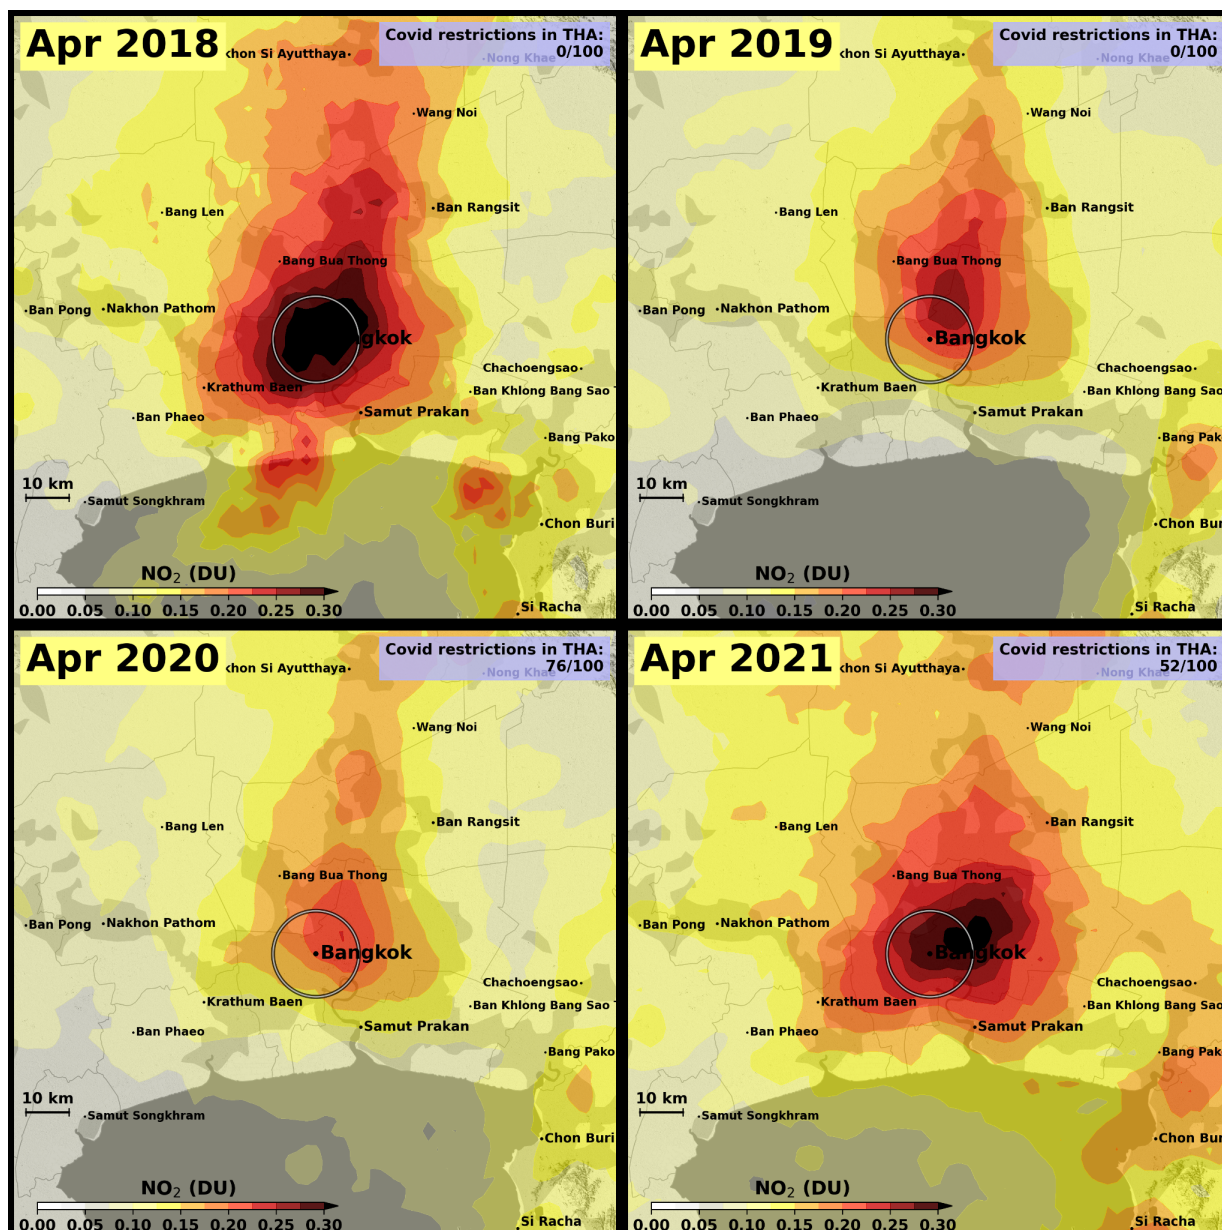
Apr 2018
Covid restrictions in THA: 0/100
khon Si Ayutthaya
Nong Khae
Wang Noi
Bang Len
Ban Rangsit
Bang Bua Thong
Ban Pong
Nakhon Pathom
gkok
Chachoengsao
Krathum Baen
Ban Khlong Bang Sao
Ban Phaeo
Samut Prakan
Bang Pako
10 km
Samut Songkhram
Chon Buri
$NO_2$ (DU)
0.00 0.05 0.10 0.15 0.20 0.25 0.30
Si Racha

Apr 2019
Covid restrictions in THA: 0/100
khon Si Ayutthaya
Nong Khae
Wang Noi
Bang Len
Ban Rangsit
Bang Bua Thong
Ban Pong
Nakhon Pathom
Bangkok
Chachoengsao
Krathum Baen
Ban Khlong Bang Sao
Ban Phaeo
Samut Prakan
Bang Pak
10 km
Samut Songkhram
Chon Bur
$NO_2$ (DU)
0.00 0.05 0.10 0.15 0.20 0.25 0.30
Si Racha

Apr 2020
Covid restrictions in THA: 76/100
khon Si Ayutthaya
Nong Khae
Wang Noi
Bang Len
Ban Rangsit
Bang Bua Thong
Ban Pong
Nakhon Pathom
Bangkok
Chachoengsao
Krathum Baen
Ban Khlong Bang Sao
Ban Phaeo
Samut Prakan
Bang Pako
10 km
Samut Songkhram
Chon Buri
$NO_2$ (DU)
0.00 0.05 0.10 0.15 0.20 0.25 0.30
Si Racha

Apr 2021
Covid restrictions in THA: 52/100
khon Si Ayutthaya
Nong Khae
Wang Noi
Bang Len
Ban Rangsit
Bang Bua Thong
Ban Pong
Nakhon Pathom
Bangkok
Chachoengsao
Krathum Baen
Ban Khlong Bang Sao
Ban Phaeo
Samut Prakan
Bang Pak
10 km
Samut Songkhram
Chon Bur
$NO_2$ (DU)
0.00 0.05 0.10 0.15 0.20 0.25 0.30
Si Racha